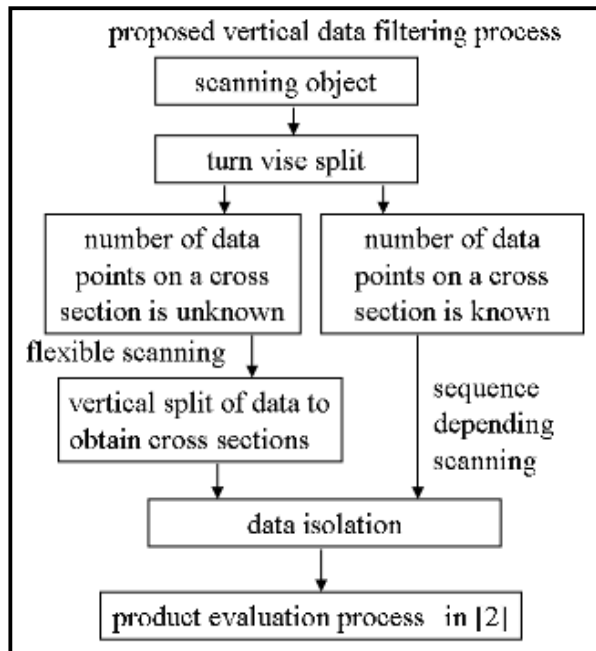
proposed vertical data filtering process

scanning object

turn vise split

number of data points on a cross section is unknown

number of data points on a cross section is known

flexible scanning

vertical split of data to obtain cross sections

sequence depending scanning

data isolation

product evaluation process in [2]